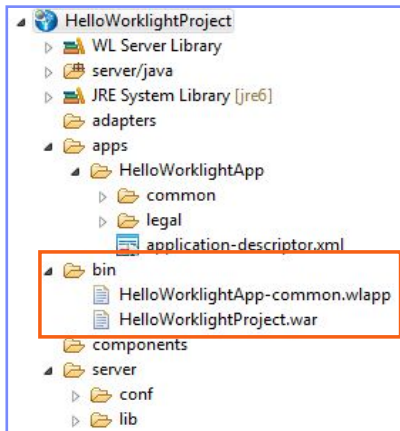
HelloWorklightProject
WL Server Library
server/java
JRE System Library [jre6]
adapters
apps
HelloWorklightApp
common
legal
application-descriptor.xml
bin
HelloWorklightApp-common.wlapp
HelloWorklightProject.war
components
server
conf
lib